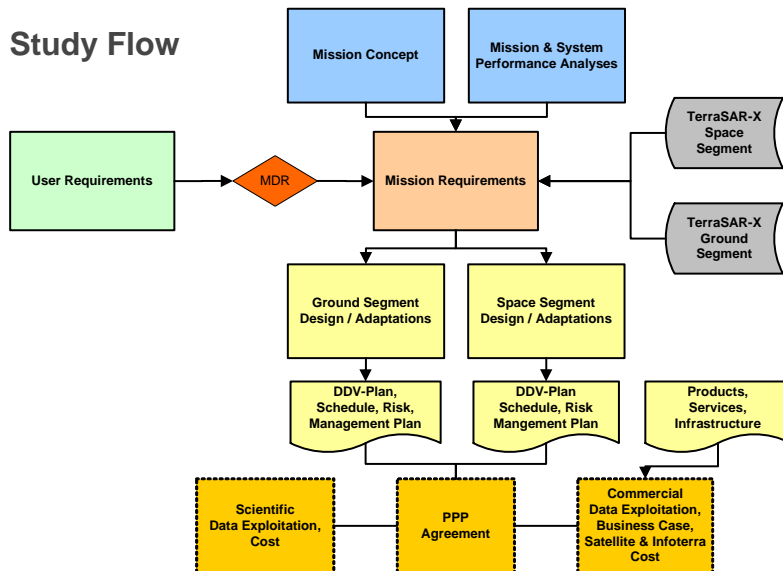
Study Flow

Mission Concept

Mission & System Performance Analyses

User Requirements

MDR

Mission Requirements

TerraSAR-X Space Segment

TerraSAR-X Ground Segment

Ground Segment Design / Adaptations

Space Segment Design / Adaptations

DDV-Plan, Schedule, Risk, Management Plan

DDV-Plan Schedule, Risk Mangement Plan

Products, Services, Infrastructure

Scientific Data Exploitation, Cost

PPP Agreement

Commercial Data Exploitation, Business Case, Satellite & Infoterra Cost